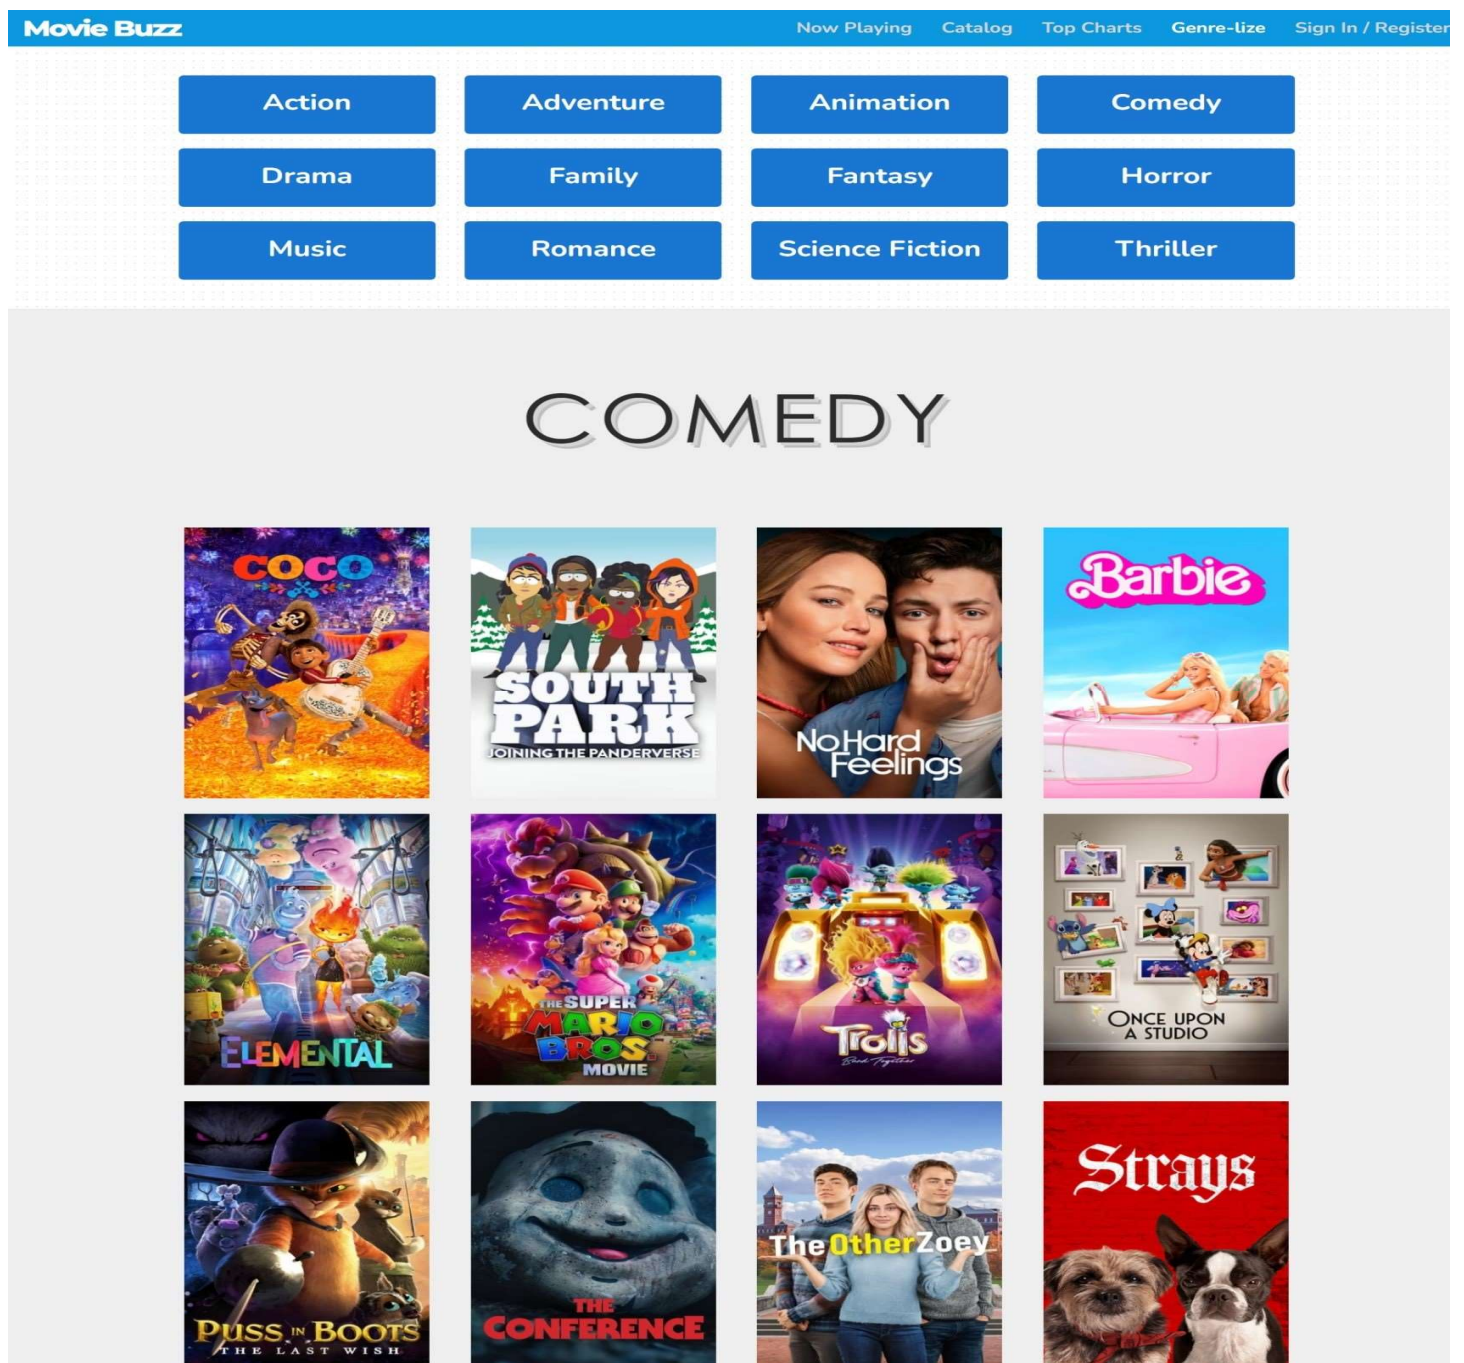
Movie Buzz

Now Playing Catalog Top Charts Genre-lize Sign In / Register

| Action | Adventure | Animation | Comedy |
|---|---|---|---|
| Drama | Family | Fantasy | Horror |
| Music | Romance | Science Fiction | Thriller |

COMEDY

COCO

SOUTH PARK JOINING THE PANDERVERSE

No Hard Feelings

Barbie

ELEMENTAL

THE SUPER MARIO BROS. MOVIE

Trolls Band Together

ONCE UPON A STUDIO

PUSS IN BOOTS THE LAST WISH

THE CONFERENCE

The Other Zoey

Strays